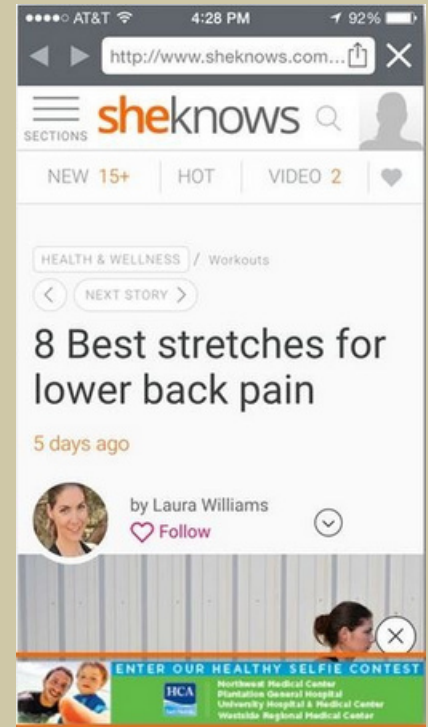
●●●●○ AT&T 4:28 PM 92%

http://www.sheknows.com...

SECTIONS sheknows

NEW 15+ | HOT | VIDEO 2

HEALTH & WELLNESS / Workouts

NEXT STORY

8 Best stretches for lower back pain

5 days ago

by Laura Williams

Follow

ENTER OUR HEALTHY SELFIE CONTEST

HCA

Northwest Medical Center
Plantation General Hospital
University Hospital & Medical Center
Westside Regional Medical Center